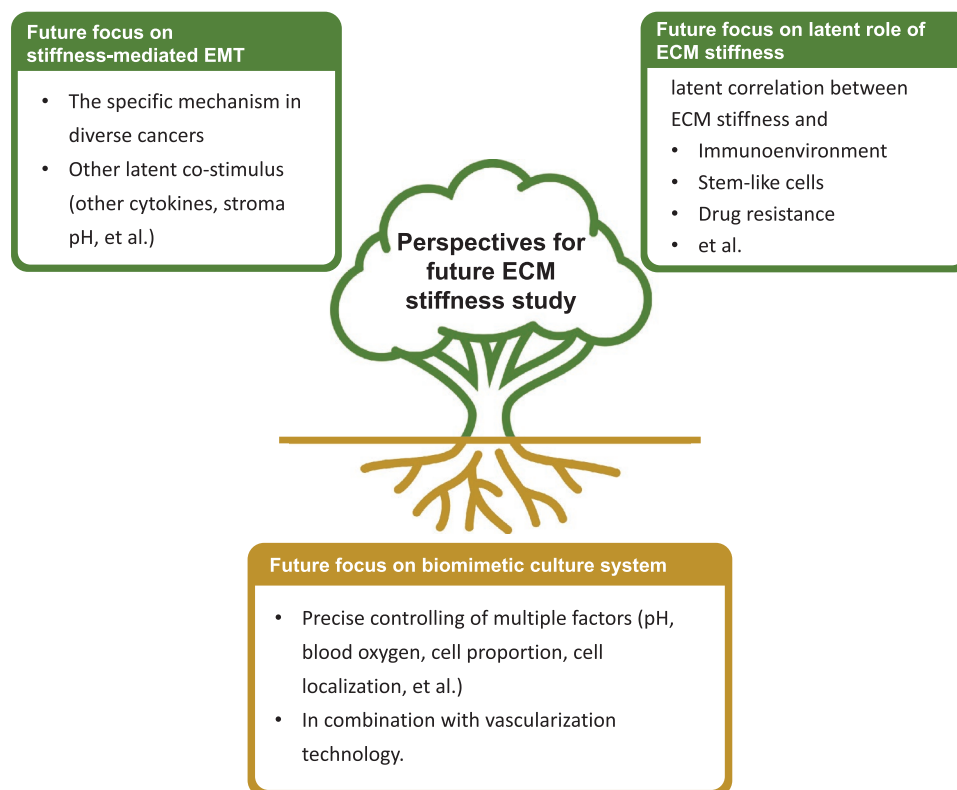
Future focus on stiffness-mediated EMT

- The specific mechanism in diverse cancers
- Other latent co-stimulus (other cytokines, stroma pH, et al.)

Future focus on latent role of ECM stiffness

latent correlation between ECM stiffness and
- Immunoenvironment
- Stem-like cells
- Drug resistance
- et al.

Perspectives for future ECM stiffness study

Future focus on biomimetic culture system

- Precise controlling of multiple factors (pH, blood oxygen, cell proportion, cell localization, et al.)
- In combination with vascularization technology.